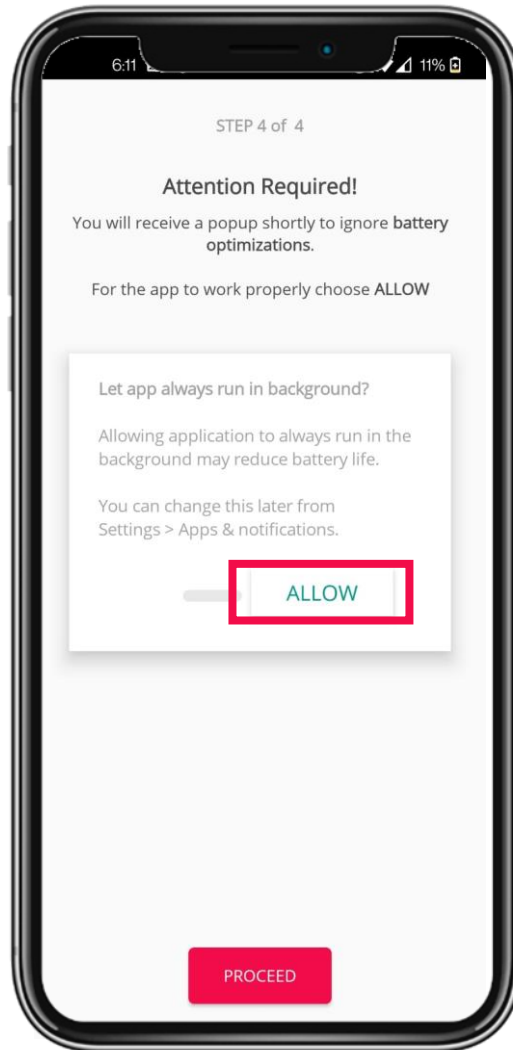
6:11

11%

STEP 4 of 4

Attention Required!

You will receive a popup shortly to ignore battery optimizations.

For the app to work properly choose ALLOW

Let app always run in background?

Allowing application to always run in the background may reduce battery life.

You can change this later from Settings > Apps & notifications.

ALLOW

PROCEED